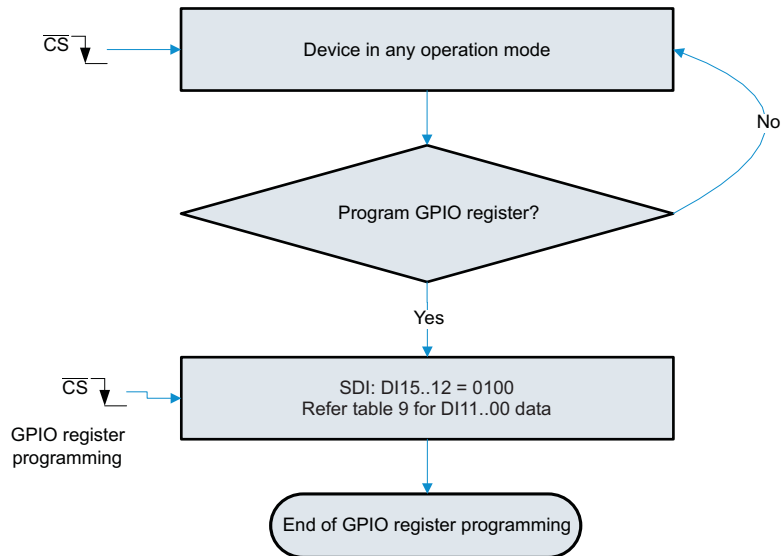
$\overline{CS}$

Device in any operation mode

No

Program GPIO register?

Yes

$\overline{CS}$

SDI: DI15..12 = 0100
Refer table 9 for DI11..00 data

GPIO register programming

End of GPIO register programming